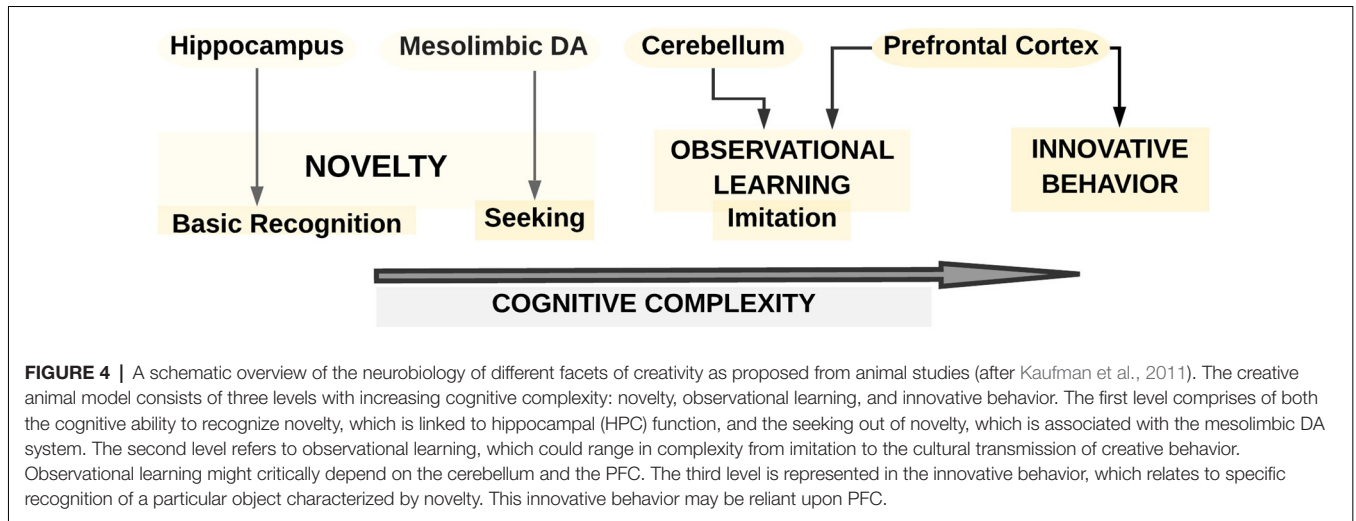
Hippocampus

Mesolimbic DA

Cerebellum

Prefrontal Cortex

NOVELTY

Basic Recognition

Seeking

OBSERVATIONAL LEARNING

Imitation

INNOVATIVE BEHAVIOR

COGNITIVE COMPLEXITY

**FIGURE 4** | A schematic overview of the neurobiology of different facets of creativity as proposed from animal studies (after Kaufman et al., 2011). The creative animal model consists of three levels with increasing cognitive complexity: novelty, observational learning, and innovative behavior. The first level comprises of both the cognitive ability to recognize novelty, which is linked to hippocampal (HPC) function, and the seeking out of novelty, which is associated with the mesolimbic DA system. The second level refers to observational learning, which could range in complexity from imitation to the cultural transmission of creative behavior. Observational learning might critically depend on the cerebellum and the PFC. The third level is represented in the innovative behavior, which relates to specific recognition of a particular object characterized by novelty. This innovative behavior may be reliant upon PFC.